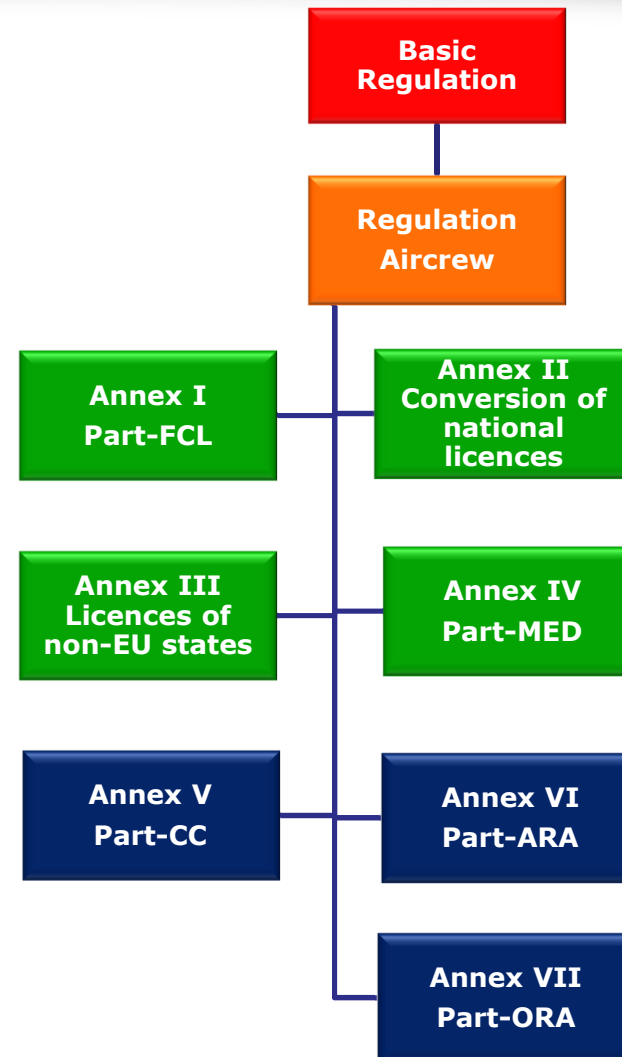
Basic Regulation

Regulation Aircrew

Annex I
Part-FCL

Annex II
Conversion of national licences

Annex III
Licences of non-EU states

Annex IV
Part-MED

Annex V
Part-CC

Annex VI
Part-ARA

Annex VII
Part-ORA